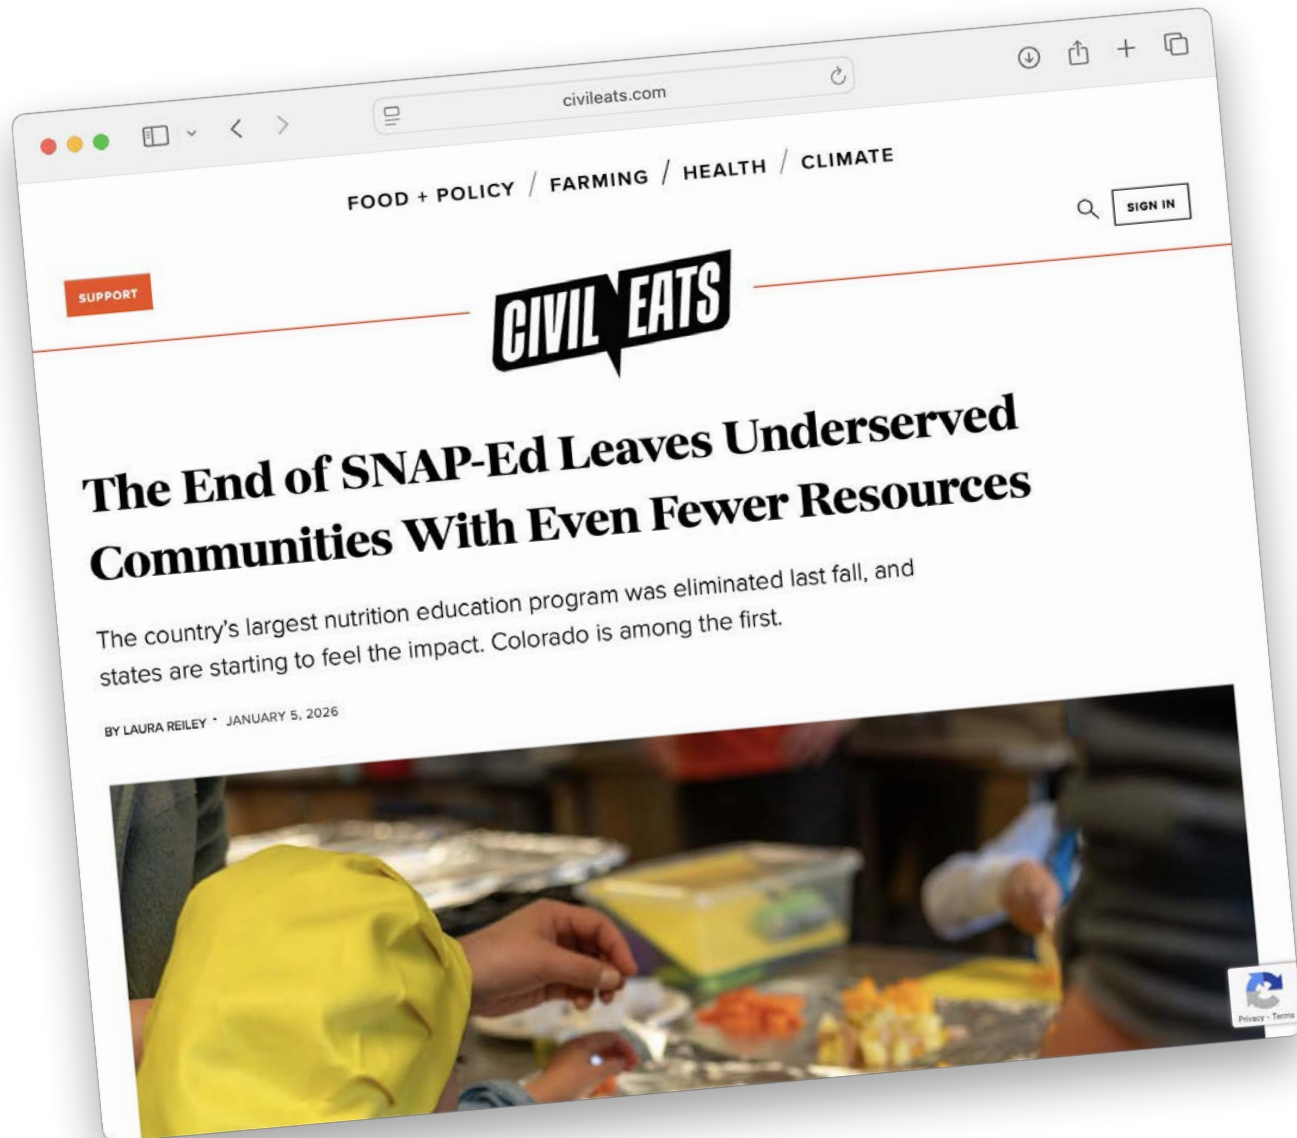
civileats.com

FOOD + POLICY / FARMING / HEALTH / CLIMATE

SIGN IN

SUPPORT

CIVIL EATS

The End of SNAP-Ed Leaves Underserved Communities With Even Fewer Resources

The country's largest nutrition education program was eliminated last fall, and states are starting to feel the impact. Colorado is among the first.

BY LAURA REILEY · JANUARY 5, 2026

Privacy - Terms